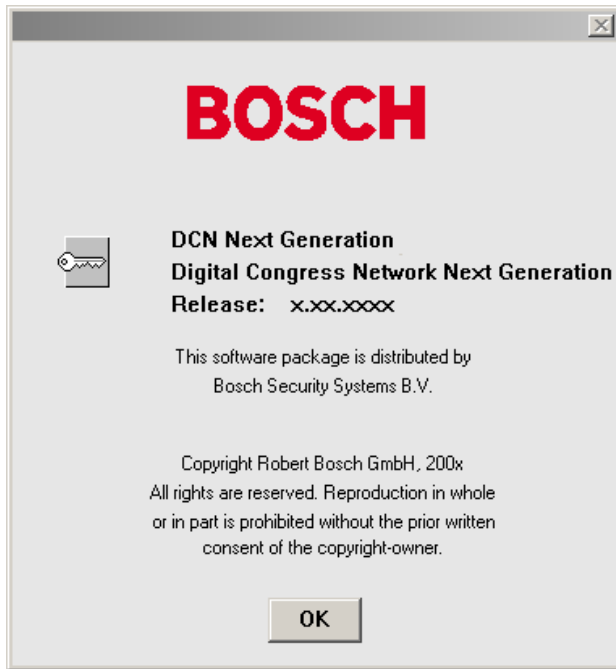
BOSCH

DCN Next Generation
Digital Congress Network Next Generation
Release: x.xx.xxxx

This software package is distributed by Bosch Security Systems B.V.

Copyright Robert Bosch GmbH, 200x
All rights are reserved. Reproduction in whole or in part is prohibited without the prior written consent of the copyright-owner.

OK